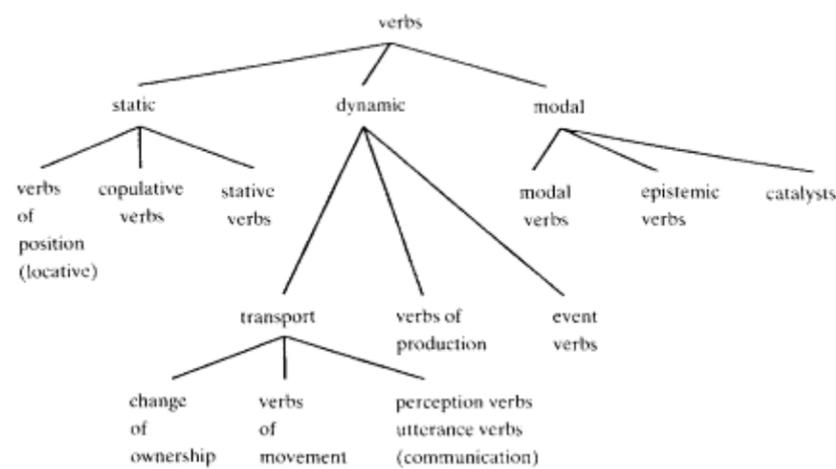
verbs

static

dynamic

modal

verbs of position (locative)

copulative verbs

stative verbs

modal verbs

epistemic verbs

catalysts

transport

verbs of production

event verbs

change of ownership

verbs of movement

perception verbs utterance verbs (communication)